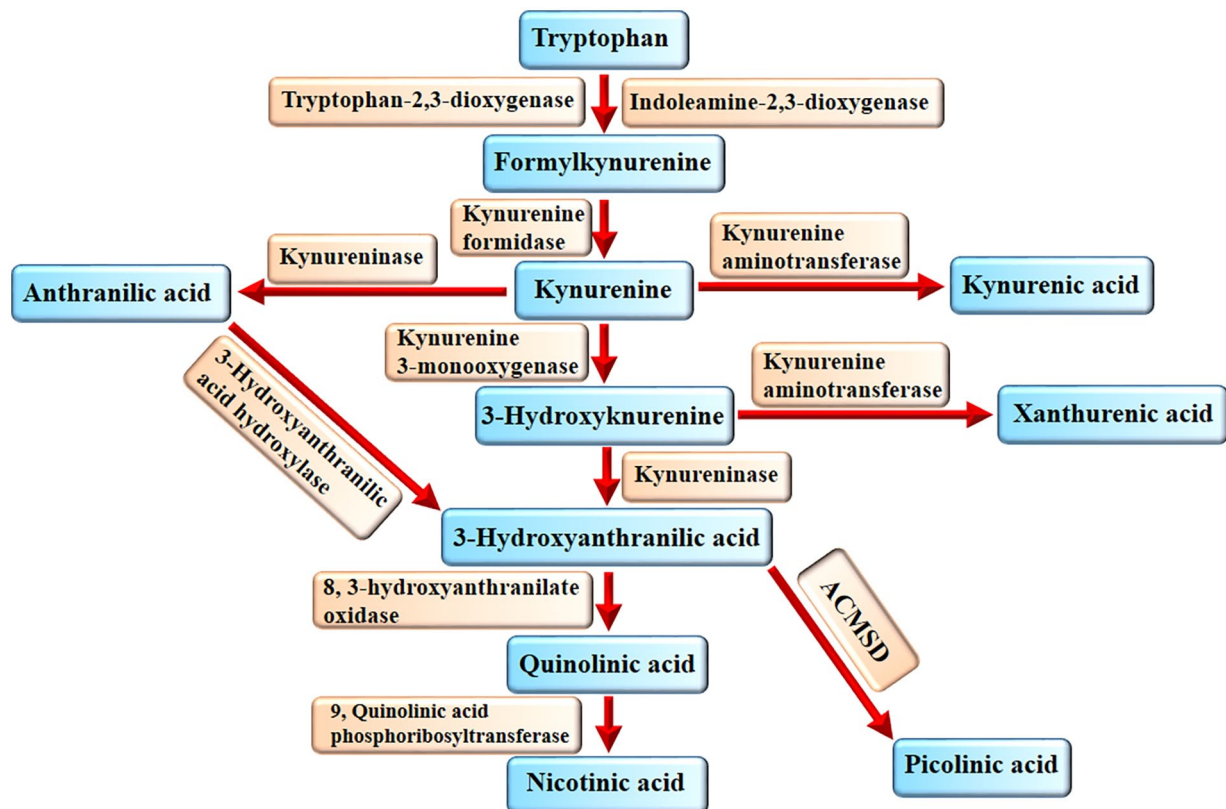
Tryptophan

Tryptophan-2,3-dioxygenase

Indoleamine-2,3-dioxygenase

Formylkynurenine

Kynurenine formidase

Kynureninase

Kynurenine aminotransferase

Anthranilic acid

Kynurenine

Kynurenic acid

Kynurenine 3-monooxygenase

Kynurenine aminotransferase

3-Hydroxyanthranilic acid hydroxylase

3-Hydroxyknurenine

Xanthurenic acid

Kynureninase

3-Hydroxyanthranilic acid

ACMSD

8, 3-hydroxyanthranilate oxidase

Quinolinic acid

9, Quinolinic acid phosphoribosyltransferase

Nicotinic acid

Picolinic acid